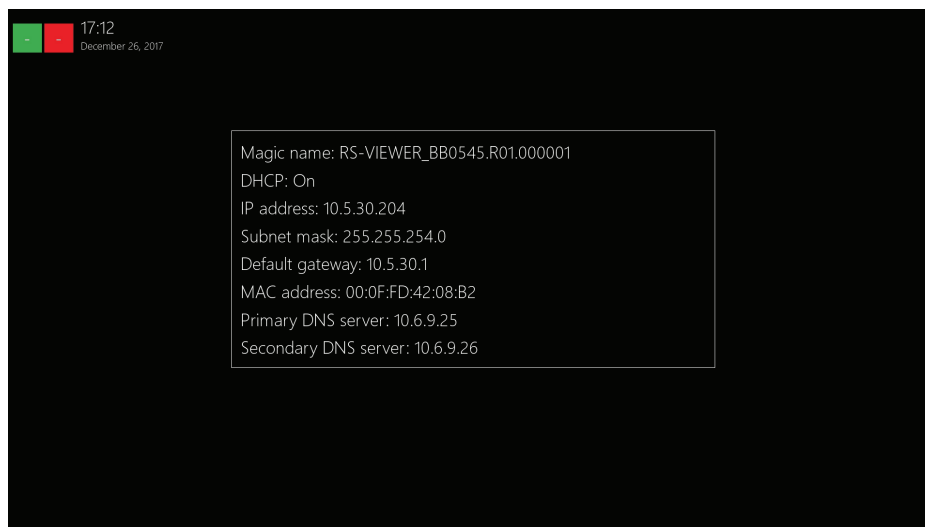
-
-
17:12
December 26, 2017

Magic name: RS-VIEWER_BB0545.R01.000001
DHCP: On
IP address: 10.5.30.204
Subnet mask: 255.255.254.0
Default gateway: 10.5.30.1
MAC address: 00:0F:FD:42:08:B2
Primary DNS server: 10.6.9.25
Secondary DNS server: 10.6.9.26